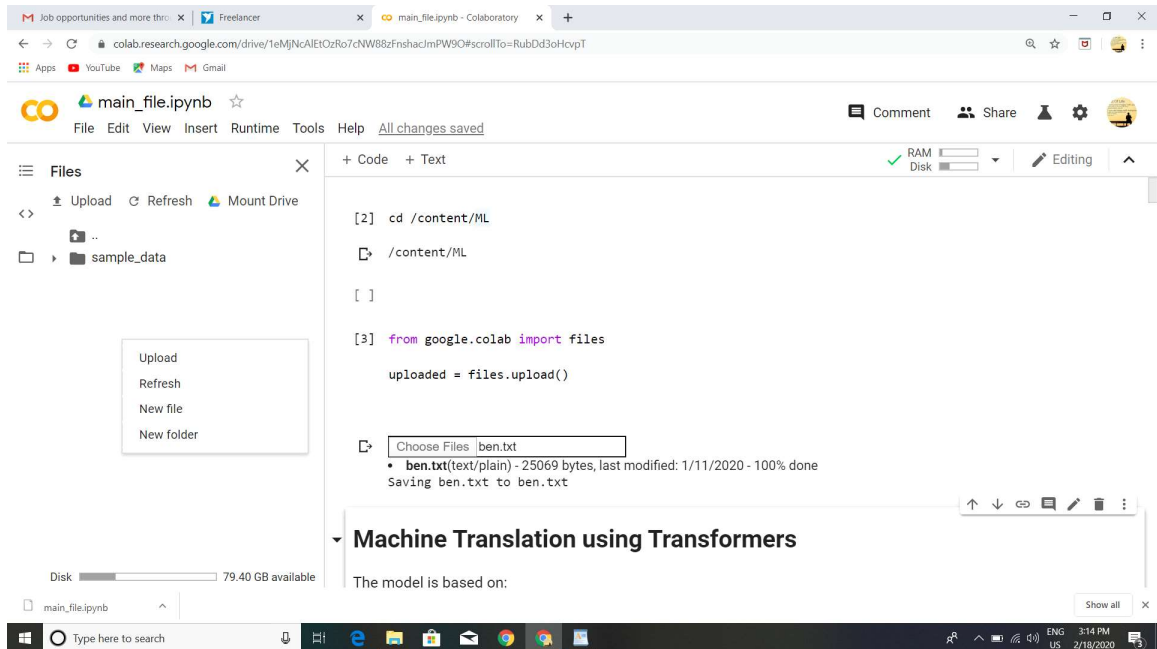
Job opportunities and more thro ×
Freelancer ×
main_file.ipynb - Colaboratory ×
+

colab.research.google.com/drive/1eMjNcAlEtOzRo7cNW88zFnshacJmPW9O#scrollTo=RubDd3oHcvpT

Apps YouTube Maps Gmail

main_file.ipynb
File Edit View Insert Runtime Tools Help All changes saved

Comment Share

Files

Upload Refresh Mount Drive

..
sample_data

Upload
Refresh
New file
New folder

Disk 79.40 GB available

+ Code + Text

RAM
Disk

Editing

[2] cd /content/ML

/content/ML

[ ]

[3] from google.colab import files

uploaded = files.upload()

Choose Files ben.txt

• **ben.txt**(text/plain) - 25069 bytes, last modified: 1/11/2020 - 100% done
Saving ben.txt to ben.txt

# Machine Translation using Transformers

The model is based on:

main_file.ipynb

Show all

Type here to search

ENG US 3:14 PM 2/18/2020